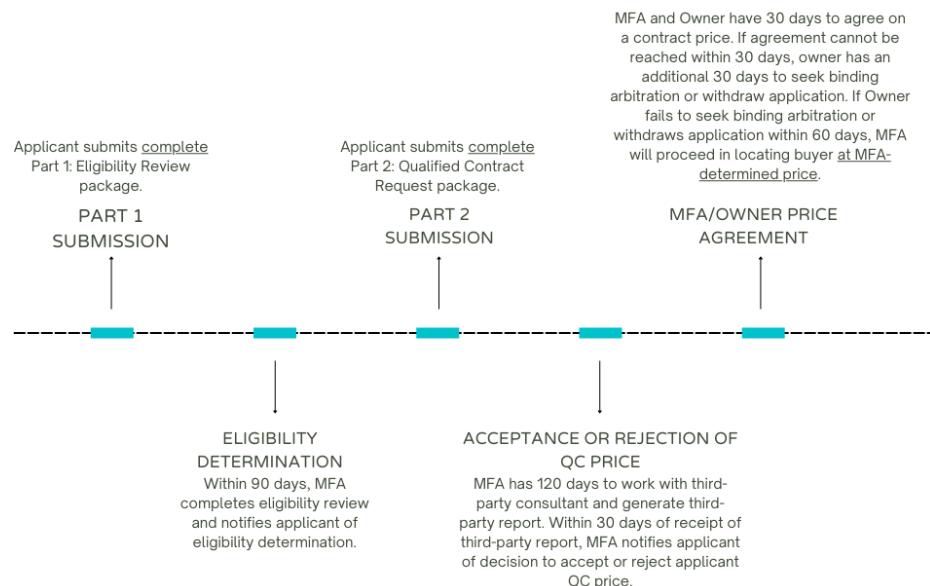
Applicant submits complete Part 1: Eligibility Review package.

PART 1 SUBMISSION

ELIGIBILITY DETERMINATION

Within 90 days, MFA completes eligibility review and notifies applicant of eligibility determination.

Applicant submits complete Part 2: Qualified Contract Request package.

PART 2 SUBMISSION

ACCEPTANCE OR REJECTION OF QC PRICE

MFA has 120 days to work with third-party consultant and generate third-party report. Within 30 days of receipt of third-party report, MFA notifies applicant of decision to accept or reject applicant QC price.

MFA and Owner have 30 days to agree on a contract price. If agreement cannot be reached within 30 days, owner has an additional 30 days to seek binding arbitration or withdraw application. If Owner fails to seek binding arbitration or withdraws application within 60 days, MFA will proceed in locating buyer at MFA-determined price.

MFA/OWNER PRICE AGREEMENT